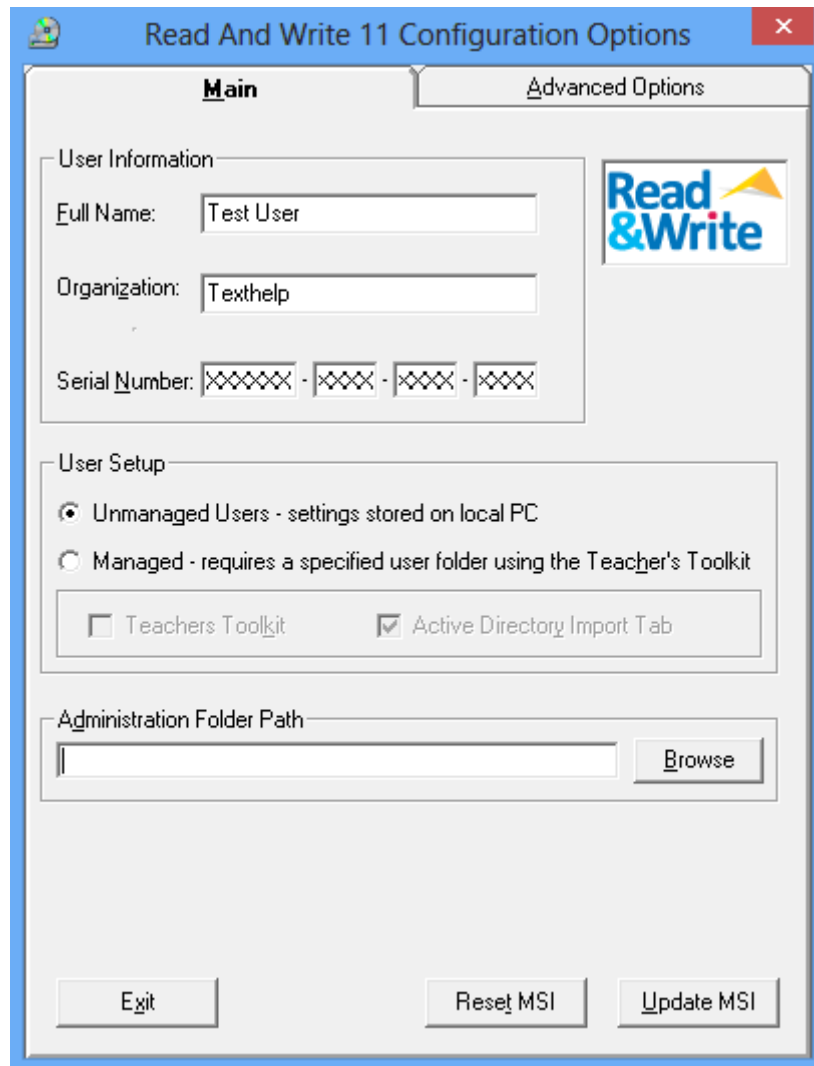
Read And Write 11 Configuration Options

Main

Advanced Options

User Information

Full Name: Test User

Organization: Texthelp

Serial Number: XXXXXX - XXXX - XXXX - XXXX

Read &Write

User Setup

Unmanaged Users - settings stored on local PC

Managed - requires a specified user folder using the Teacher's Toolkit

Teachers Toolkit

Active Directory Import Tab

Administration Folder Path

Browse

Exit

Reset MSI

Update MSI